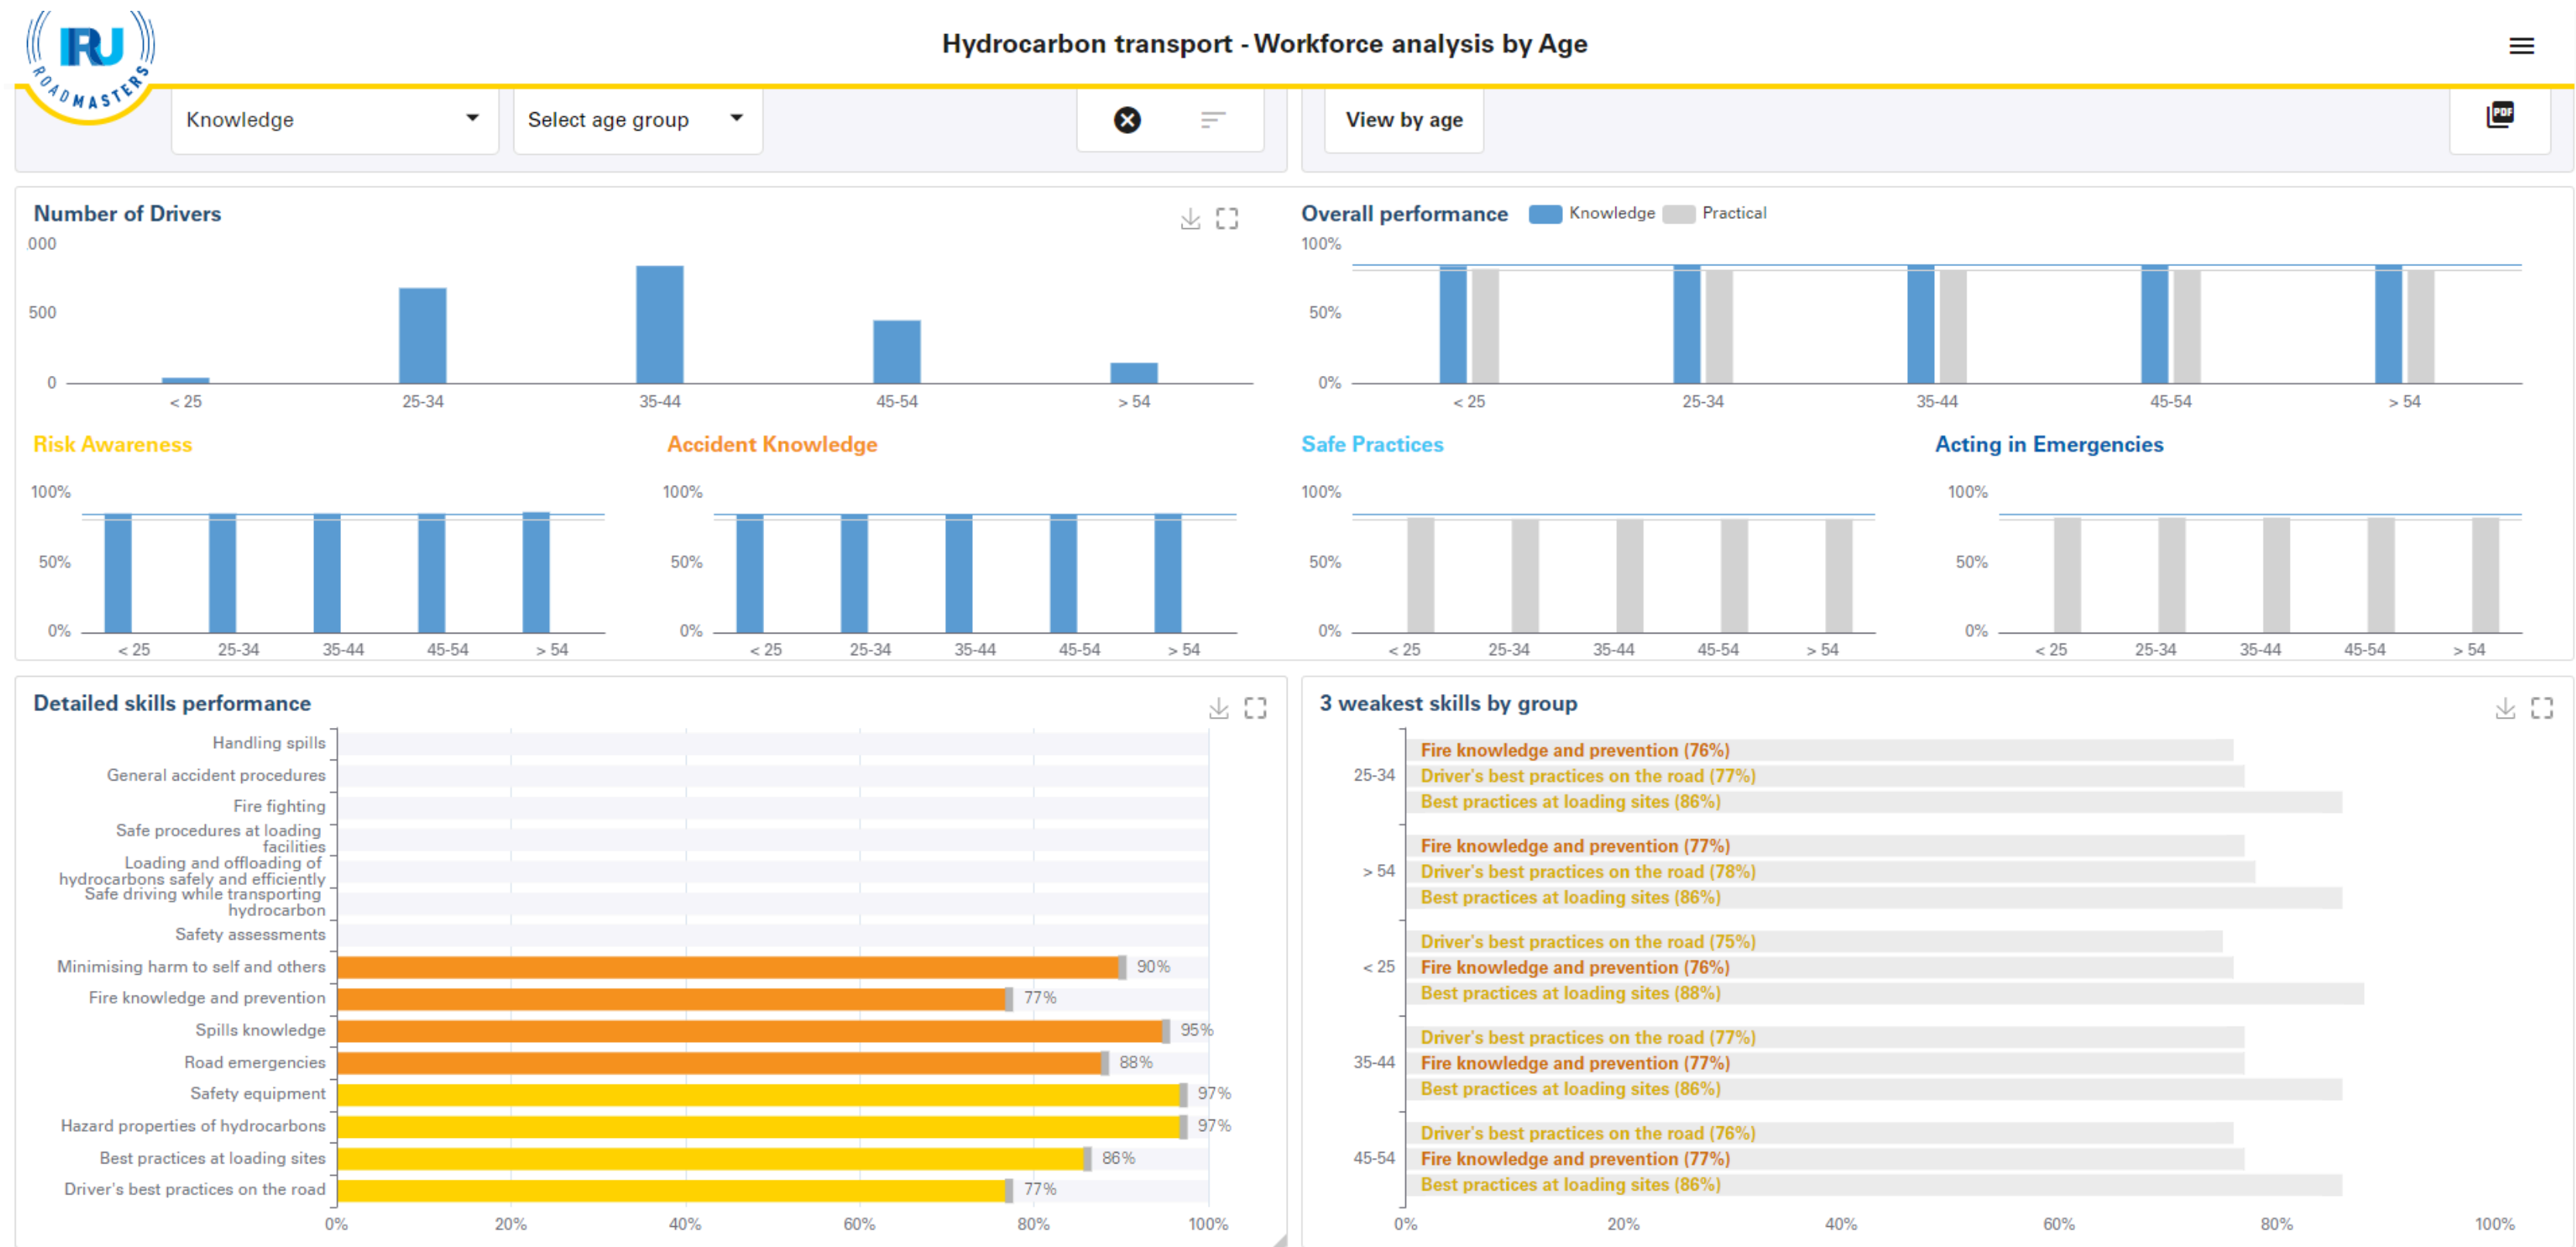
IRU ROADMASTERS

Hydrocarbon transport - Workforce analysis by Age

Knowledge
Select age group
View by age

Number of Drivers
.000
500
0
< 25
25-34
35-44
45-54
> 54

Overall performance
Knowledge
Practical
100%
50%
0%
< 25
25-34
35-44
45-54
> 54

Risk Awareness
100%
50%
0%
< 25
25-34
35-44
45-54
> 54

Accident Knowledge
100%
50%
0%
< 25
25-34
35-44
45-54
> 54

Safe Practices
100%
50%
0%
< 25
25-34
35-44
45-54
> 54

Acting in Emergencies
100%
50%
0%
< 25
25-34
35-44
45-54
> 54

Detailed skills performance
Handling spills
General accident procedures
Fire fighting
Safe procedures at loading facilities
Loading and offloading of hydrocarbons safely and efficiently
Safe driving while transporting hydrocarbon
Safety assessments
Minimising harm to self and others 90%
Fire knowledge and prevention 77%
Spills knowledge 95%
Road emergencies 88%
Safety equipment 97%
Hazard properties of hydrocarbons 97%
Best practices at loading sites 86%
Driver's best practices on the road 77%
0%
20%
40%
60%
80%
100%

3 weakest skills by group
25-34
Fire knowledge and prevention (76%)
Driver's best practices on the road (77%)
Best practices at loading sites (86%)
> 54
Fire knowledge and prevention (77%)
Driver's best practices on the road (78%)
Best practices at loading sites (86%)
< 25
Driver's best practices on the road (75%)
Fire knowledge and prevention (76%)
Best practices at loading sites (88%)
35-44
Driver's best practices on the road (77%)
Fire knowledge and prevention (77%)
Best practices at loading sites (86%)
45-54
Driver's best practices on the road (76%)
Fire knowledge and prevention (77%)
Best practices at loading sites (86%)
0%
20%
40%
60%
80%
100%